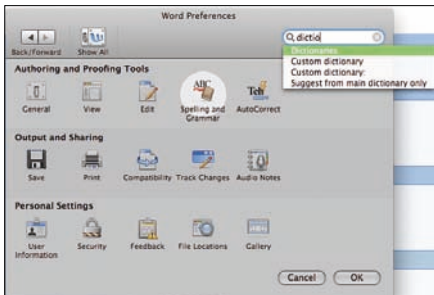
Word Preferences

Back/Forward Show All

dictio

Dictionaries
Custom dictionary
Custom dictionary:
Suggest from main dictionary only

Authoring and Proofing Tools

General View Edit Spelling and Grammar AutoCorrect

Output and Sharing

Save Print Compatibility Track Changes Audio Notes

Personal Settings

User Information Security Feedback File Locations Gallery

Cancel OK